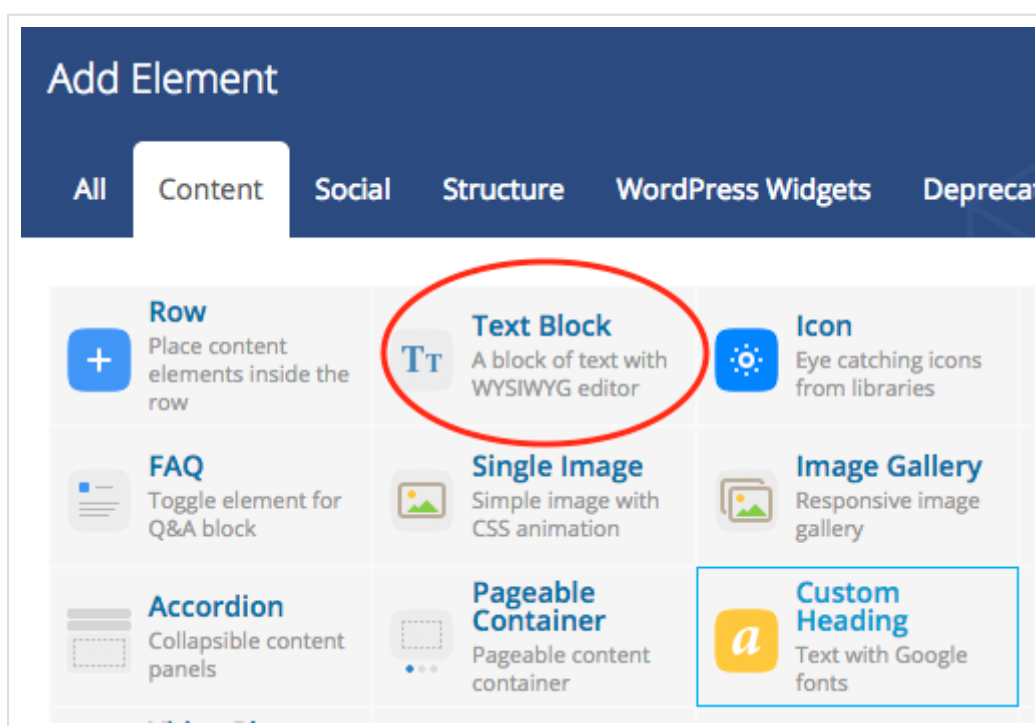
Add Element

All Content Social Structure WordPress Widgets Depreca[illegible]

Row
Place content elements inside the row

Tт
Text Block
A block of text with WYSIWYG editor

Icon
Eye catching icons from libraries

FAQ
Toggle element for Q&A block

Single Image
Simple image with CSS animation

Image Gallery
Responsive image gallery

Accordion
Collapsible content panels

Pageable Container
Pageable content container

a
Custom Heading
Text with Google fonts